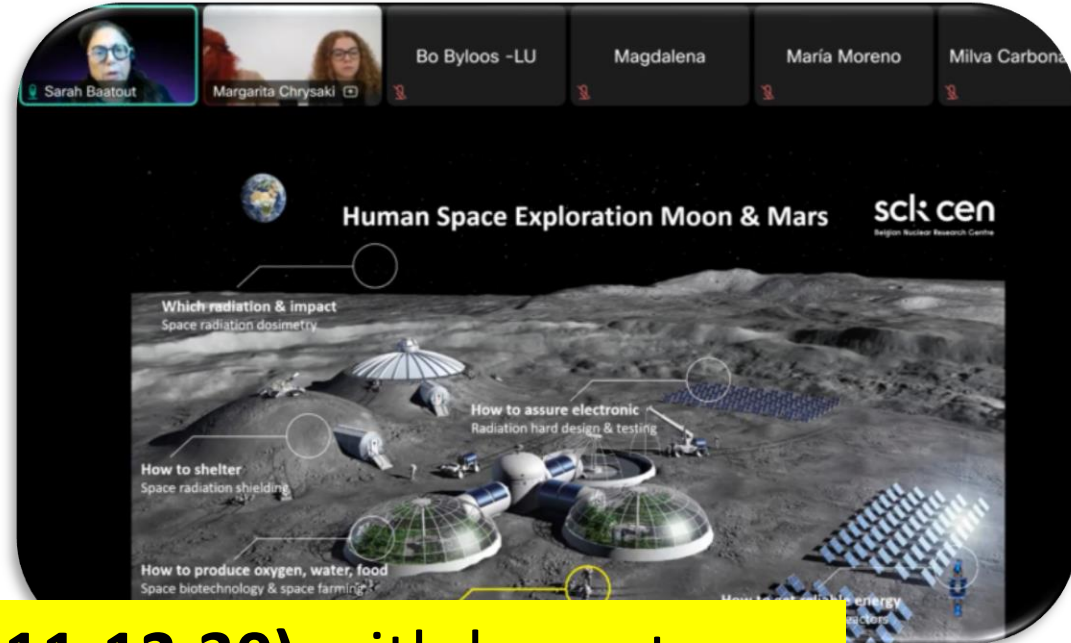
Sarah Baatout

Margarita Chrysaki

Bo Byloos -LU

Magdalena

María Moreno

Milva Carbona

Human Space Exploration Moon & Mars

sck cen
Belgian Nuclear Research Centre

Which radiation & impact
Space radiation dosimetry

How to assure electronic
Radiation hard design & testing

How to shelter
Space radiation shielding

How to produce oxygen, water, food
Space biotechnology & space farming

How to get reliable energy
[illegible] reactors

11-12.30) with key-notes